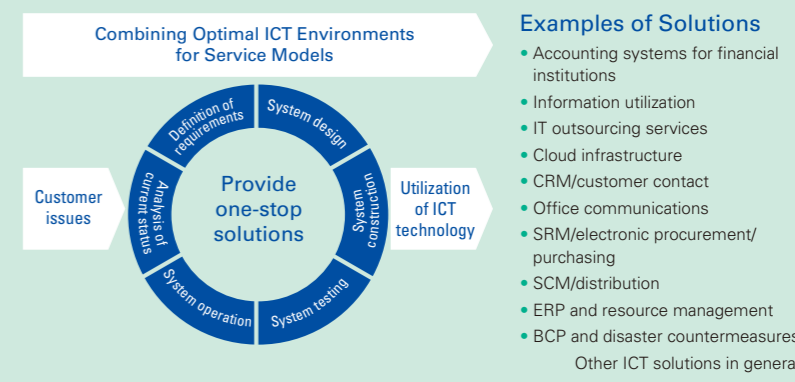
Combining Optimal ICT Environments for Service Models

Customer issues

Definition of requirements

System design

System construction

System testing

System operation

Analysis of current status

Provide one-stop solutions

Utilization of ICT technology

Examples of Solutions

• Accounting systems for financial institutions
• Information utilization
• IT outsourcing services
• Cloud infrastructure
• CRM/customer contact
• Office communications
• SRM/electronic procurement/ purchasing
• SCM/distribution
• ERP and resource management
• BCP and disaster countermeasures
Other ICT solutions in genera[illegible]